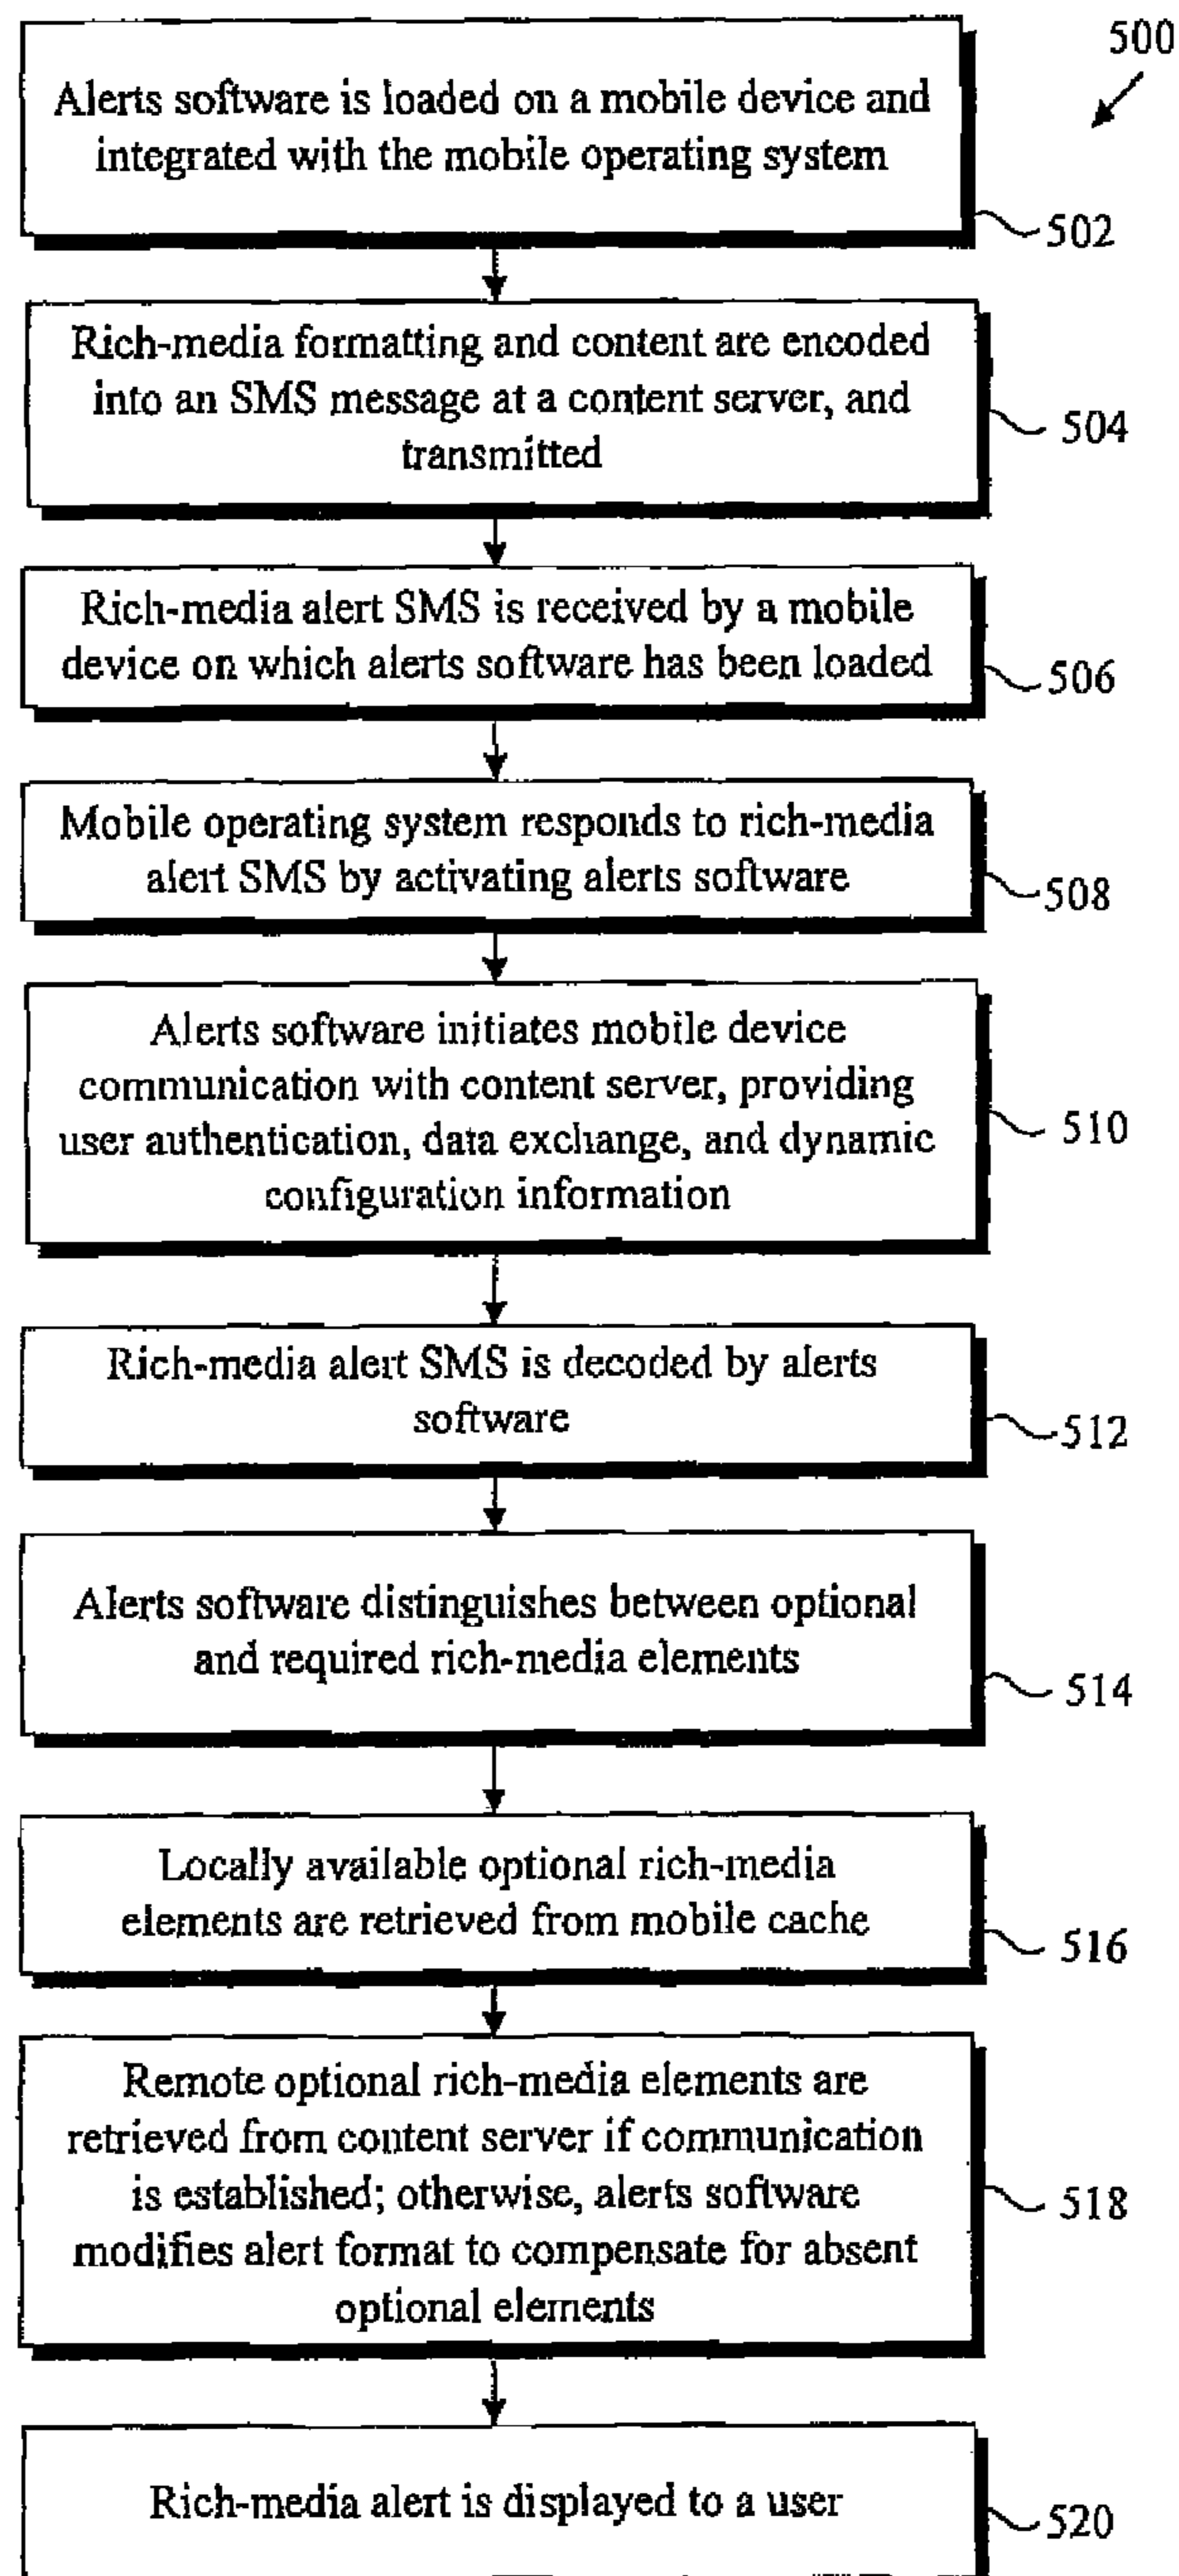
500

Alerts software is loaded on a mobile device and integrated with the mobile operating system

502

Rich-media formatting and content are encoded into an SMS message at a content server, and transmitted

504

Rich-media alert SMS is received by a mobile device on which alerts software has been loaded

506

Mobile operating system responds to rich-media alert SMS by activating alerts software

508

Alerts software initiates mobile device communication with content server, providing user authentication, data exchange, and dynamic configuration information

510

Rich-media alert SMS is decoded by alerts software

512

Alerts software distinguishes between optional and required rich-media elements

514

Locally available optional rich-media elements are retrieved from mobile cache

516

Remote optional rich-media elements are retrieved from content server if communication is established; otherwise, alerts software modifies alert format to compensate for absent optional elements

518

Rich-media alert is displayed to a user

520